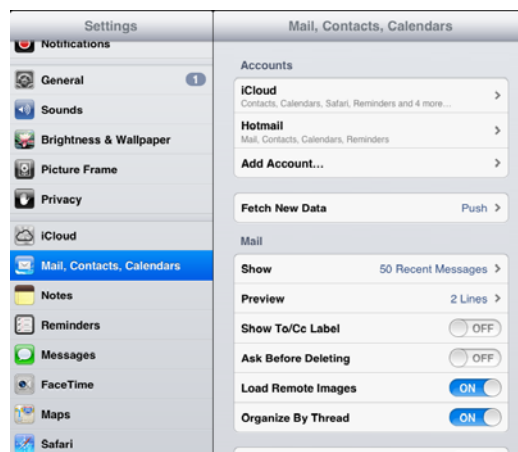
Settings

Notifications

General 1

Sounds

Brightness & Wallpaper

Picture Frame

Privacy

iCloud

Mail, Contacts, Calendars

Notes

Reminders

Messages

FaceTime

Maps

Safari

Mail, Contacts, Calendars

Accounts

iCloud
Contacts, Calendars, Safari, Reminders and 4 more...

Hotmail
Mail, Contacts, Calendars, Reminders

Add Account...

Fetch New Data Push

Mail

Show 50 Recent Messages

Preview 2 Lines

Show To/Cc Label OFF

Ask Before Deleting OFF

Load Remote Images ON

Organize By Thread ON